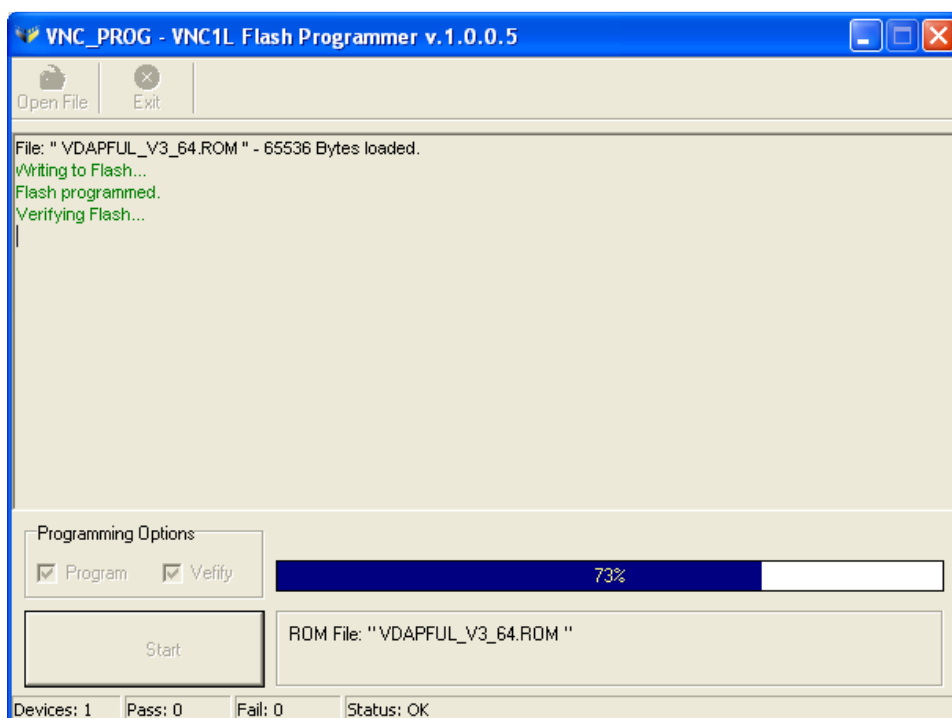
VNC_PROG - VNC1L Flash Programmer v.1.0.0.5

Open File
Exit

File: " VDAPFUL_V3_64.ROM " - 65536 Bytes loaded.
Writing to Flash...
Flash programmed.
Verifying Flash...

Programming Options
Program
Verify

73%

Start

ROM File: " VDAPFUL_V3_64.ROM "

Devices: 1
Pass: 0
Fail: 0
Status: OK